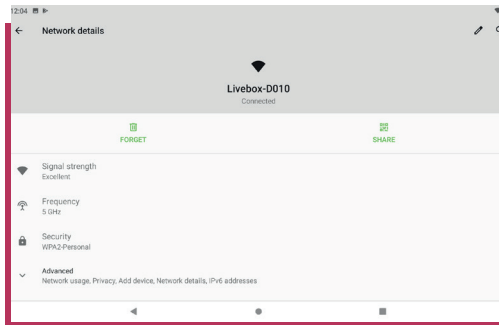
12:04

Network details

Livebox-D010
Connected

FORGET

SHARE

Signal strength
Excellent

Frequency
5 GHz

Security
WPA2-Personal

Advanced
Network usage, Privacy, Add device, Network details, IPv6 addresses